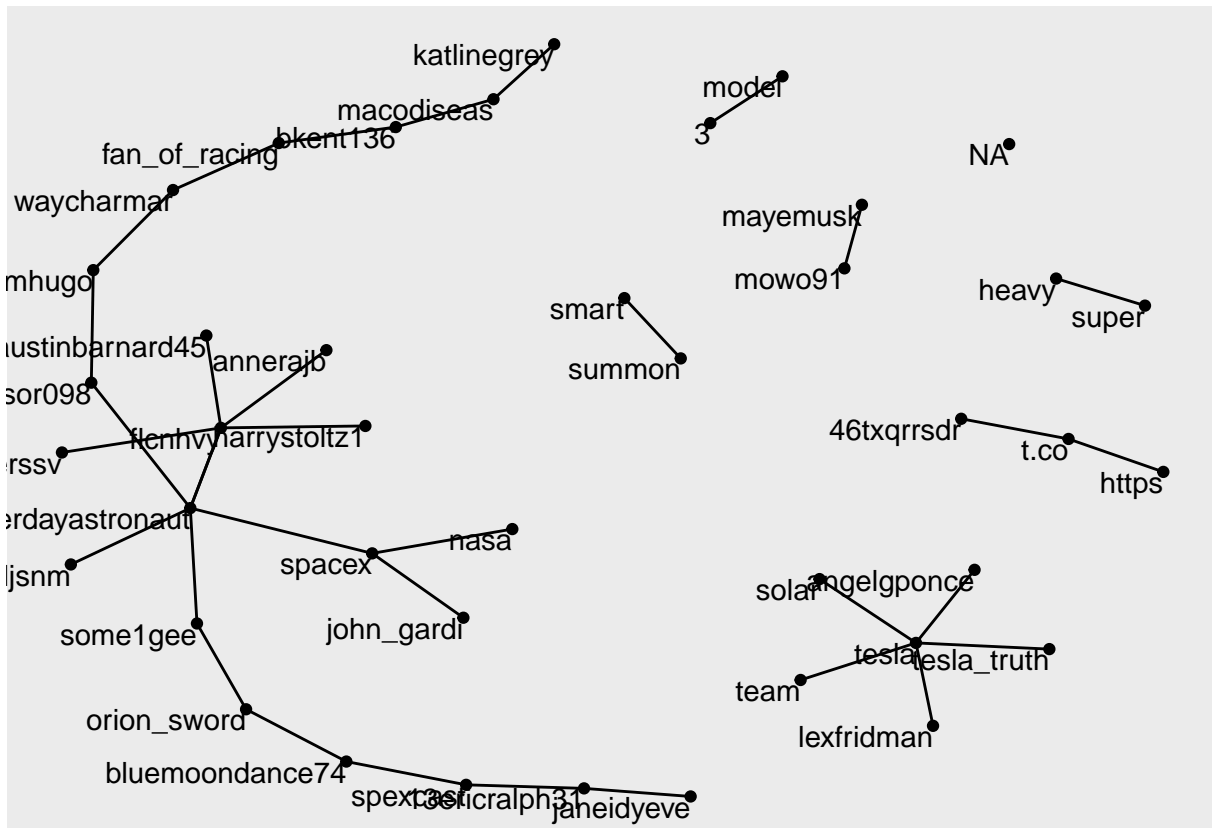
katlinegrey
macodiseas
bkent136
fan_of_racing
waycharmar
mhugo
austinbarnard45
annerajb
sor098
flcnhvy
harrystoltz1
erssv
erdayastronaut
ljsnm
some1gee
orion_sword
bluemoondance74
spextacticralph31
janeidyeve
spacex
nasa
john_gardi
model
3
NA
mayemusk
mowo91
smart
summon
heavy
super
46txqrrsdr
t.co
https
solar
angelgponce
tesla
tesla_truth
team
lexfridman